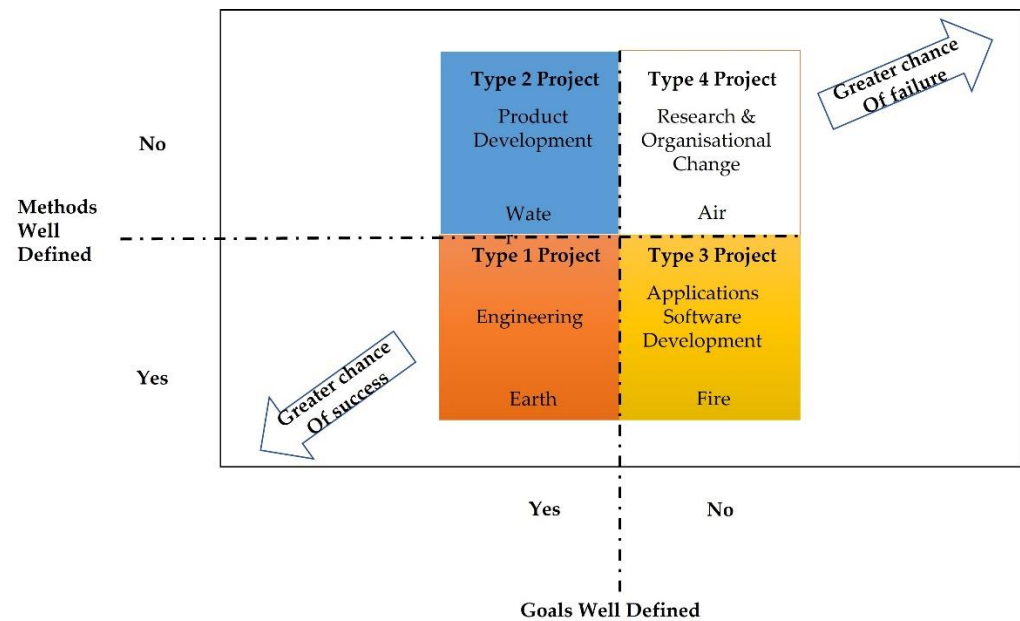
Type 2 Project
Product Development
Wate

Type 4 Project
Research & Organisational Change
Air

Greater chance Of failure

No

Methods Well Defined

Type 1 Project
Engineering
Earth

Type 3 Project
Applications Software Development
Fire

Yes

Greater chance Of success

Yes

No

Goals Well Defined